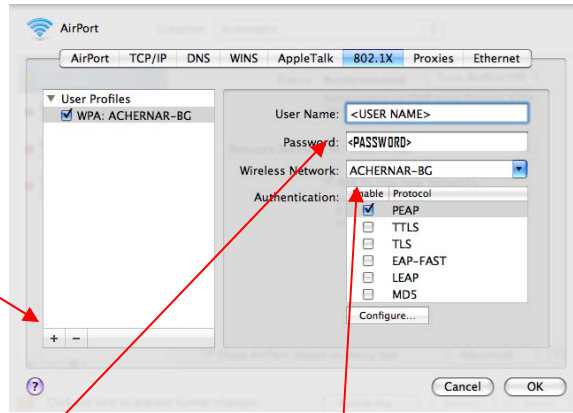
AirPort

AirPort | TCP/IP | DNS | WINS | AppleTalk | 802.1X | Proxies | Ethernet

User Profiles
WPA: ACHERNAR-BG

User Name: <USER NAME>
Password: <PASSWORD>
Wireless Network: ACHERNAR-BG
Authentication:

| Enable | Protocol |
|---|---|
| ☑ | PEAP |
| ☐ | TTLS |
| ☐ | TLS |
| ☐ | EAP-FAST |
| ☐ | LEAP |
| ☐ | MD5 |

Configure...

+ −

?

Cancel
OK